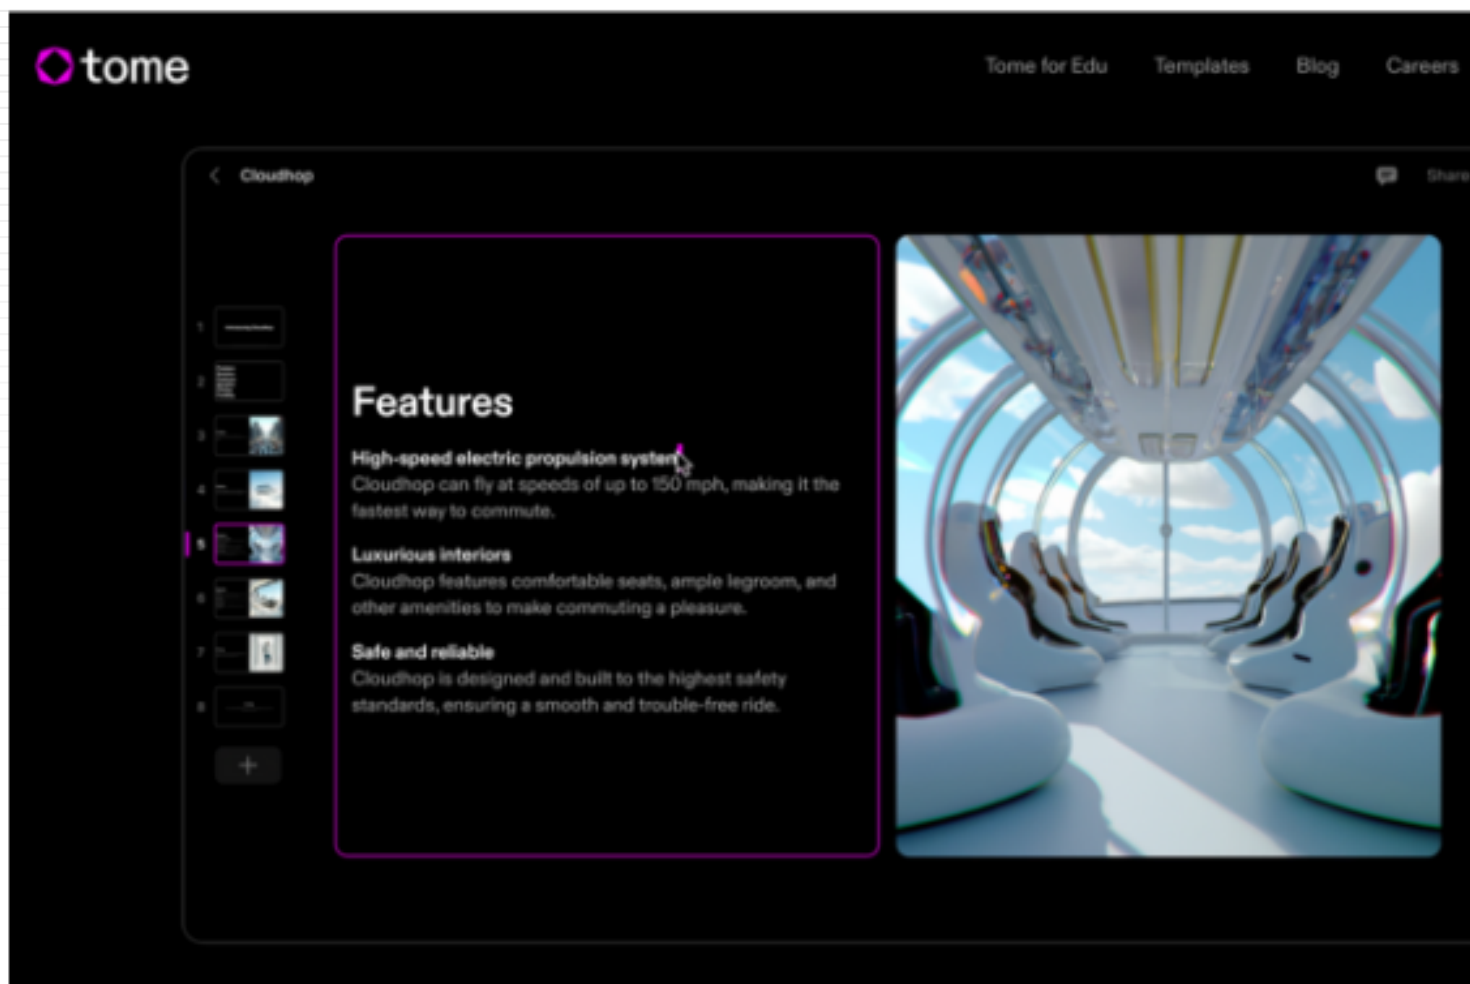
tome

Tome for Edu Templates Blog Careers

Cloudhop

Share

1
2
3
4
5
6
7
8

+

Features

High-speed electric propulsion system
Cloudhop can fly at speeds of up to 150 mph, making it the fastest way to commute.

Luxurious interiors
Cloudhop features comfortable seats, ample legroom, and other amenities to make commuting a pleasure.

Safe and reliable
Cloudhop is designed and built to the highest safety standards, ensuring a smooth and trouble-free ride.